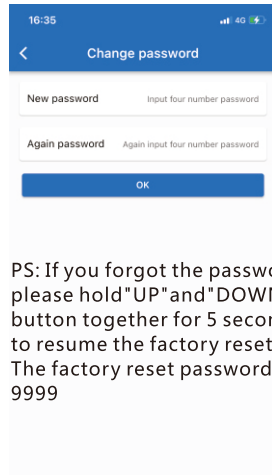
16:35 4G

<

Change password

New password Input four number password

Again password Again input four number password

OK

PS: If you forgot the passwo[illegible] please hold"UP"and"DOW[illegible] button together for 5 seco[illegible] to resume the factory reset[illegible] The factory reset password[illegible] 9999